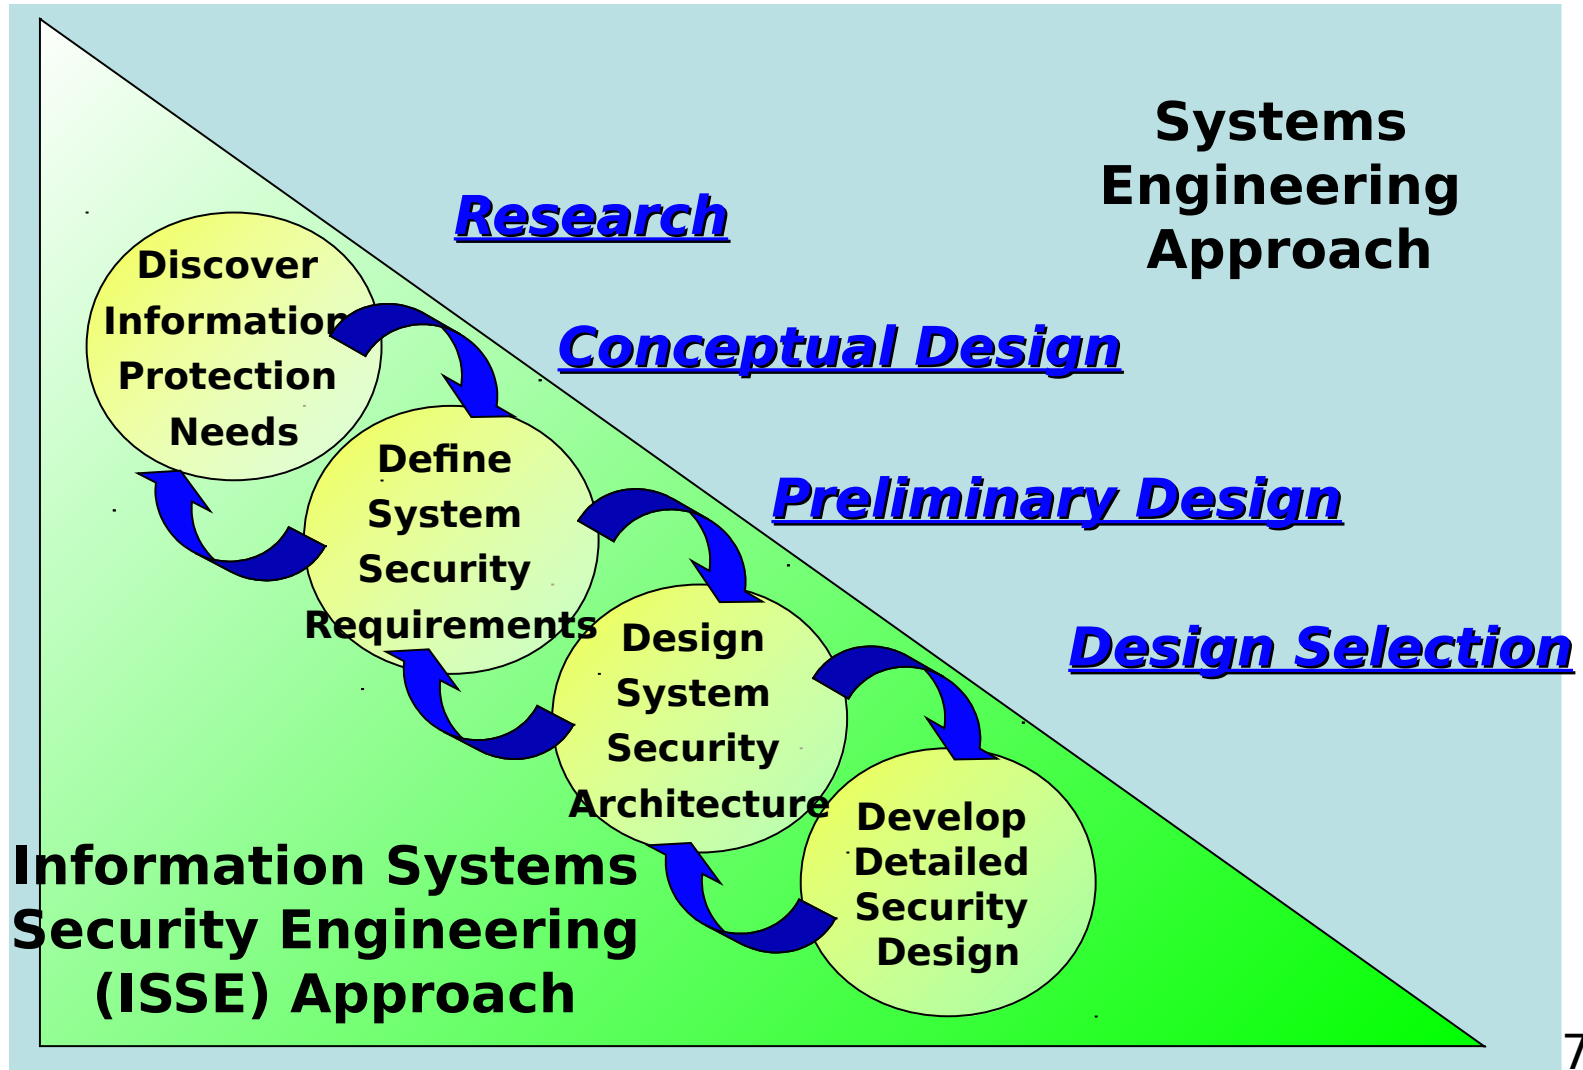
Systems Engineering Approach

Research

Conceptual Design

Preliminary Design

Design Selection

Discover Information Protection Needs

Define System Security Requirements

Design System Security Architecture

Develop Detailed Security Design

Information Systems Security Engineering (ISSE) Approach

7